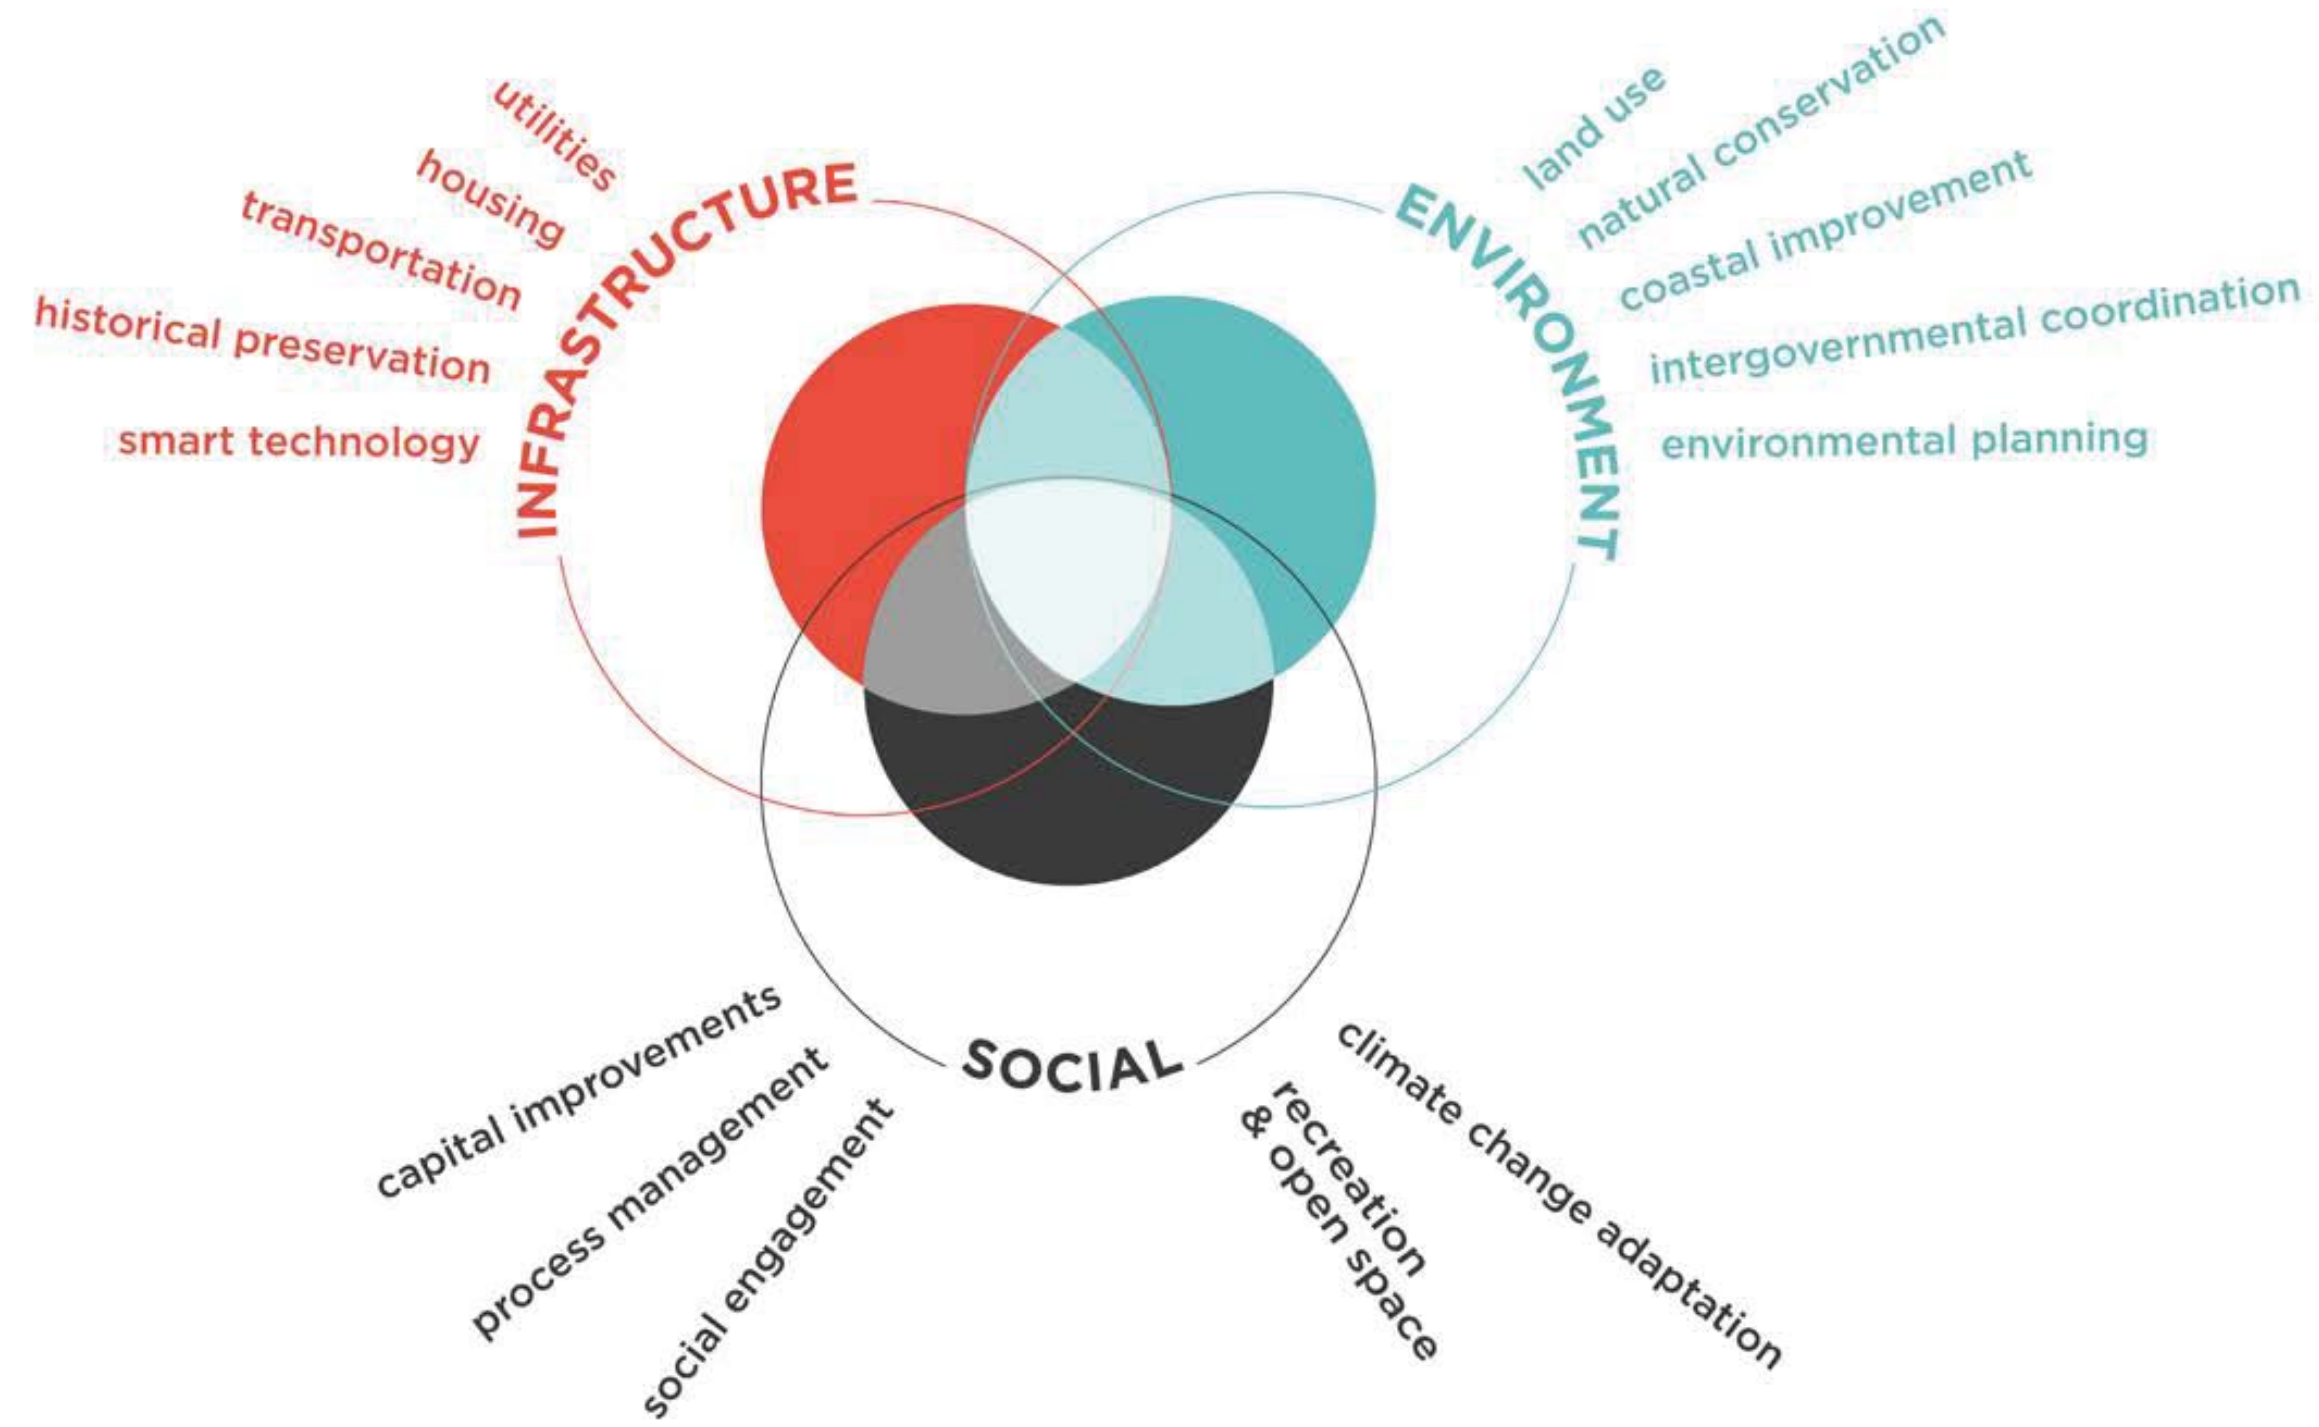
utilities
housing
transportation
historical preservation
smart technology
INFRASTRUCTURE

ENVIRONMENT
land use
natural conservation
coastal improvement
intergovernmental coordination
environmental planning

SOCIAL
capital improvements
process management
social engagement
recreation & open space
climate change adaptation